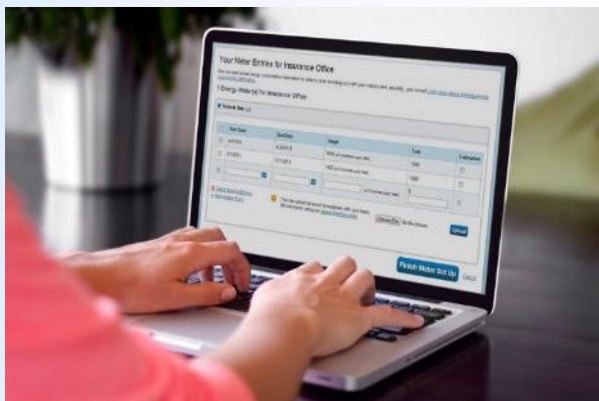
Your Meter Entries for Insurance Office

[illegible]

1 Energy Meter(s) for Insurance Office

| | Start Date | End Date | Usage | Cost | Estimation |
|---|---|---|---|---|---|
| | 4/1/2013 | 4/30/2013 | 1600 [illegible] | 150 | |
| | 5/1/2013 | 5/31/2013 | 1600 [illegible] | 150 | |
| | | | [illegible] | $ | |

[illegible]

Choose File

Upload

Finish Meter Set Up

Cancel